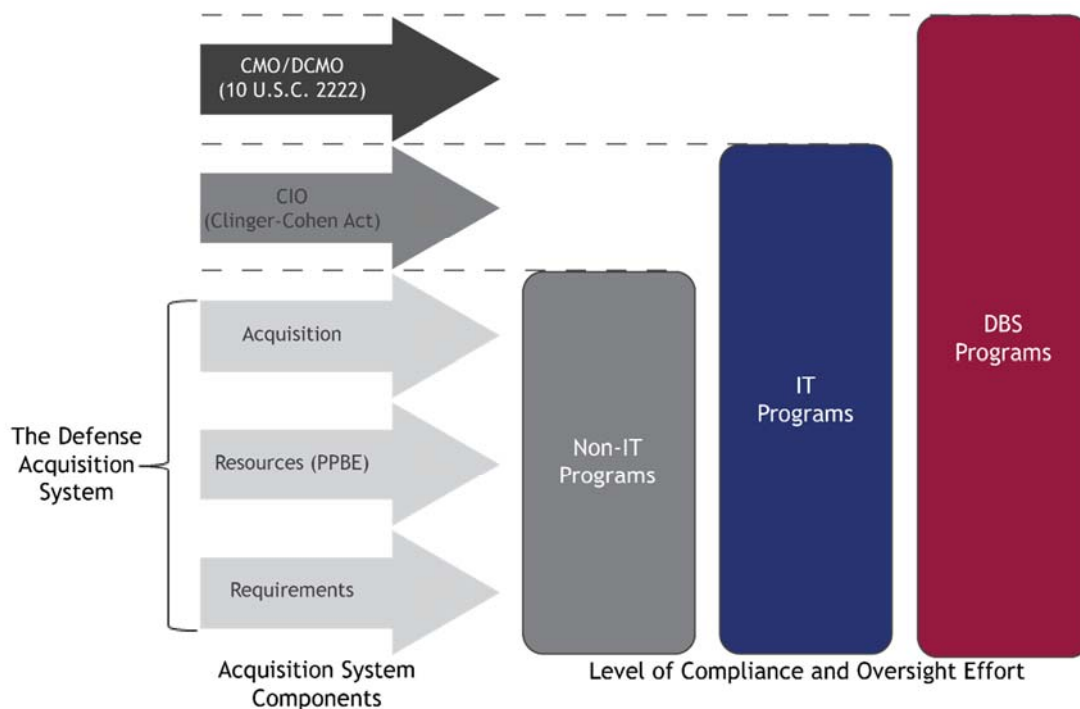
CMO/DCMO
(10 U.S.C. 2222)

CIO
(Clinger-Cohen Act)

Acquisition

Resources (PPBE)

Requirements

The Defense Acquisition System

Non-IT Programs

IT Programs

DBS Programs

Acquisition System Components

Level of Compliance and Oversight Effort